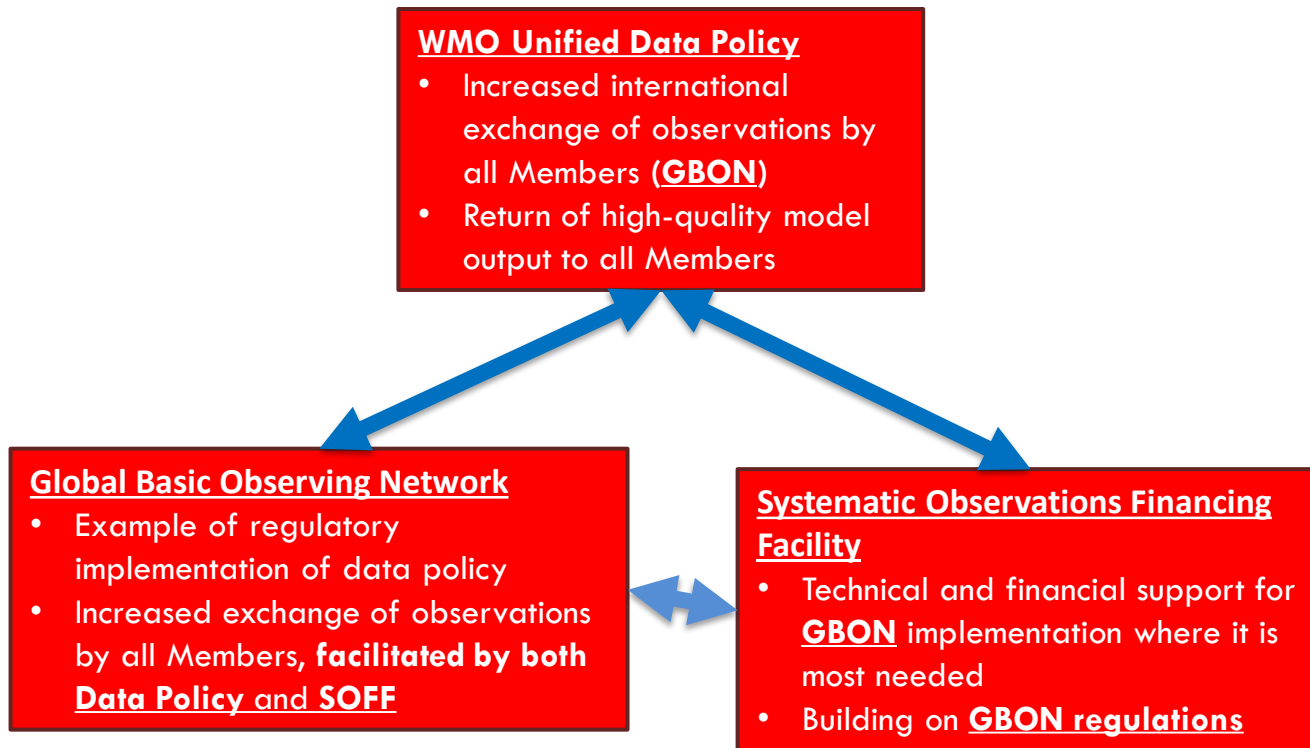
WMO Unified Data Policy
• Increased international exchange of observations by all Members (GBON)
• Return of high-quality model output to all Members

Global Basic Observing Network
• Example of regulatory implementation of data policy
• Increased exchange of observations by all Members, facilitated by both Data Policy and SOFF

Systematic Observations Financing Facility
• Technical and financial support for GBON implementation where it is most needed
• Building on GBON regulations